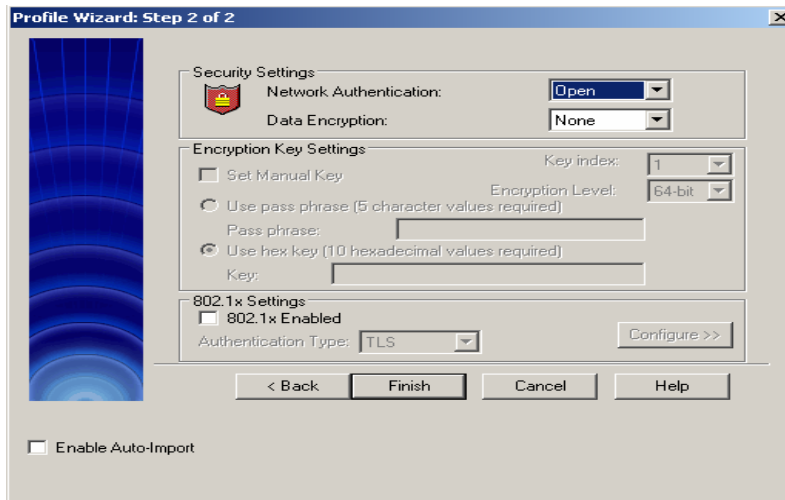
Profile Wizard: Step 2 of 2

Security Settings
Network Authentication: Open
Data Encryption: None

Encryption Key Settings
Key index: 1
Set Manual Key
Encryption Level: 64-bit
Use pass phrase (5 character values required)
Pass phrase:
Use hex key (10 hexadecimal values required)
Key:

802.1x Settings
802.1x Enabled
Authentication Type: TLS
Configure >>

< Back
Finish
Cancel
Help

Enable Auto-Import